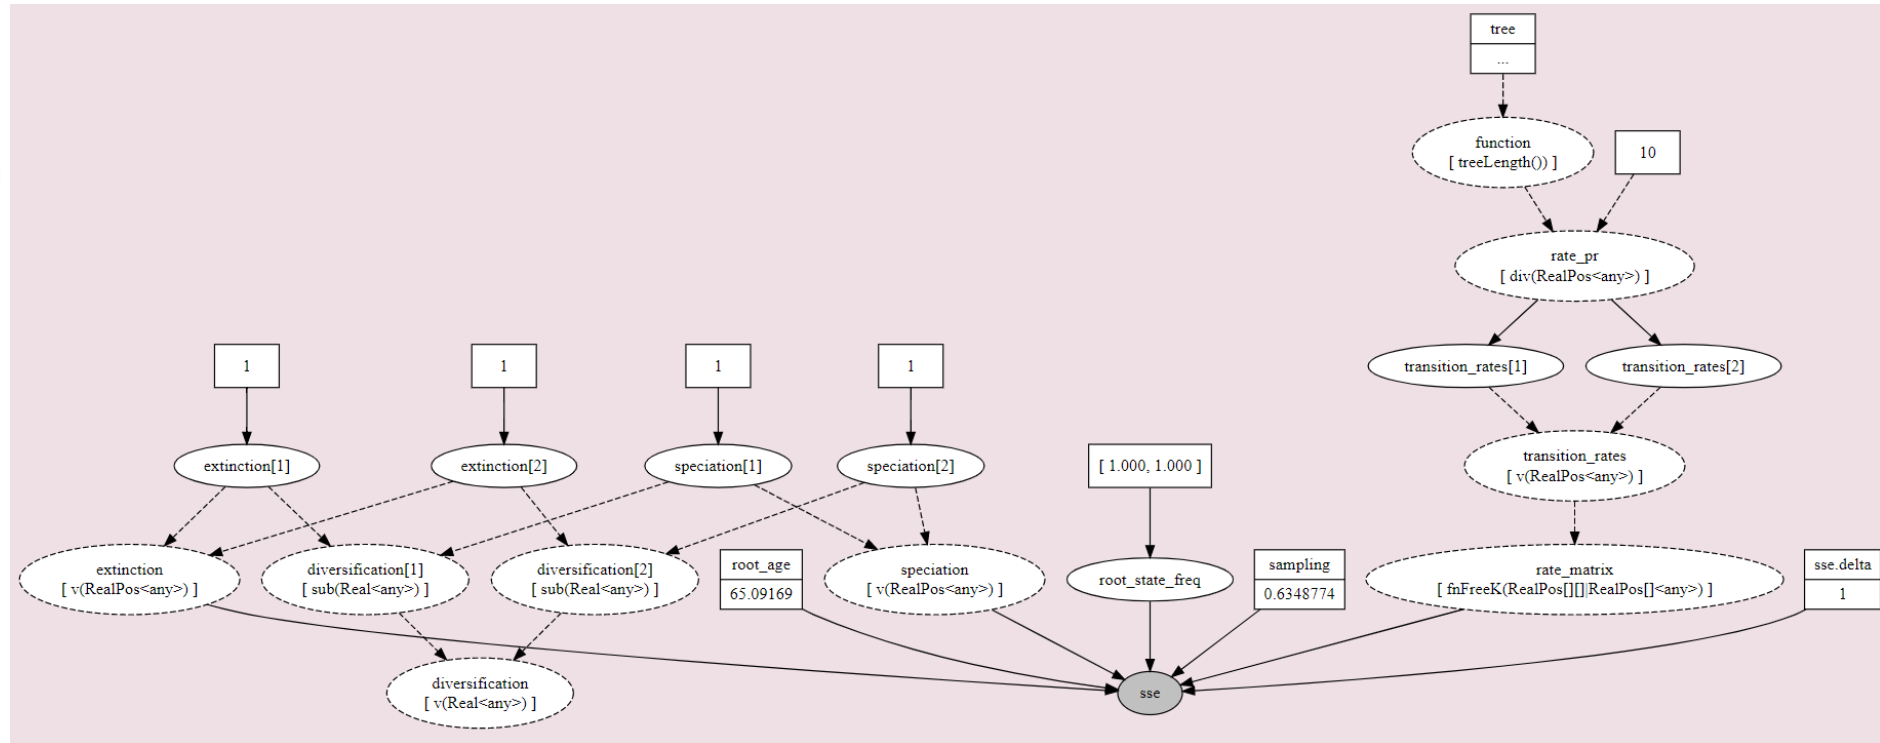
tree
...

function
[ treeLength() ]

10

rate_pr
[ div(RealPos<any>) ]

transition_rates[1]

transition_rates[2]

transition_rates
[ v(RealPos<any>) ]

1

1

1

1

extinction[1]

extinction[2]

speciation[1]

speciation[2]

[ 1.000, 1.000 ]

extinction
[ v(RealPos<any>) ]

diversification[1]
[ sub(Real<any>) ]

diversification[2]
[ sub(Real<any>) ]

root_age
65.09169

speciation
[ v(RealPos<any>) ]

root_state_freq

sampling
0.6348774

rate_matrix
[ fnFreeK(RealPos[][]|RealPos[]<any>) ]

sse.delta
1

diversification
[ v(Real<any>) ]

sse